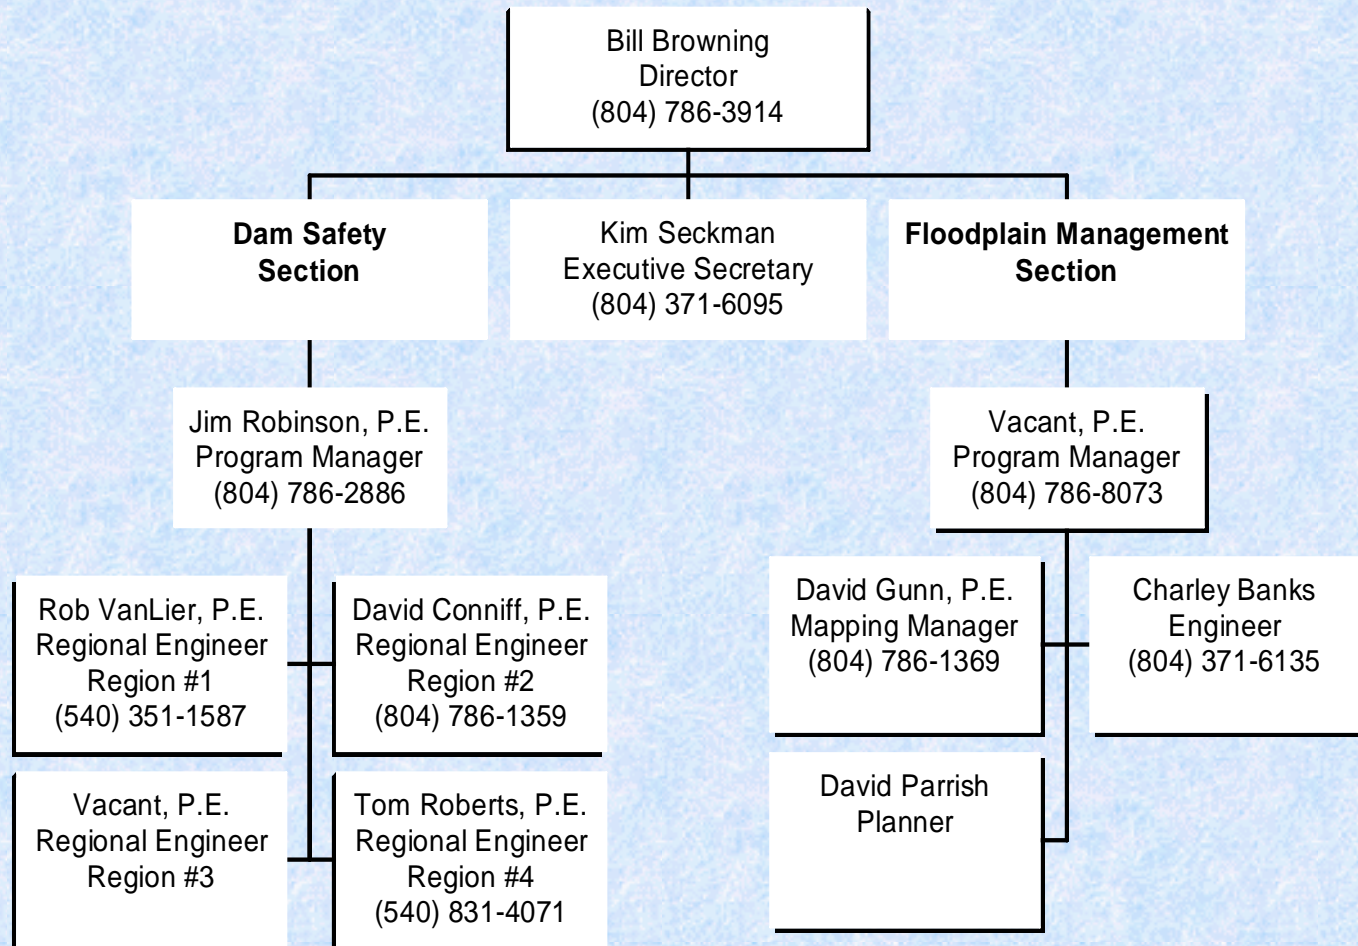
Bill Browning
Director
(804) 786-3914

Dam Safety Section

Kim Seckman
Executive Secretary
(804) 371-6095

Floodplain Management Section

Jim Robinson, P.E.
Program Manager
(804) 786-2886

Rob VanLier, P.E.
Regional Engineer
Region #1
(540) 351-1587

David Conniff, P.E.
Regional Engineer
Region #2
(804) 786-1359

Vacant, P.E.
Regional Engineer
Region #3

Tom Roberts, P.E.
Regional Engineer
Region #4
(540) 831-4071

Vacant, P.E.
Program Manager
(804) 786-8073

David Gunn, P.E.
Mapping Manager
(804) 786-1369

Charley Banks
Engineer
(804) 371-6135

David Parrish
Planner